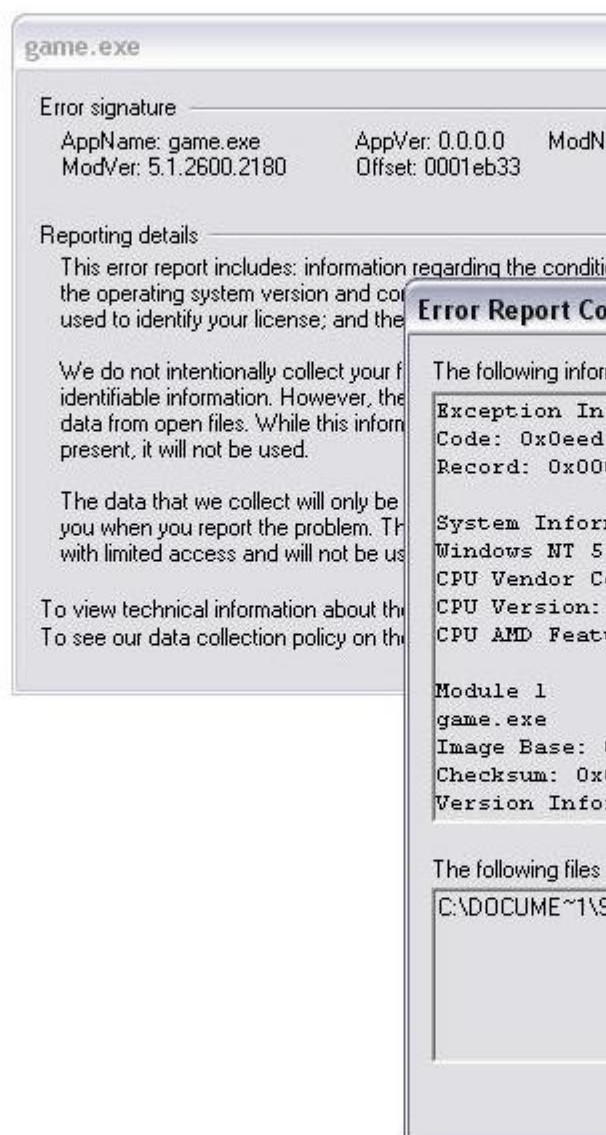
game.exe

Error signature

AppName: game.exe AppVer: 0.0.0.0 ModN
ModVer: 5.1.2600.2180 Offset: 0001eb33

Reporting details

This error report includes: information regarding the conditi the operating system version and co used to identify your license; and the

We do not intentionally collect your f identifiable information. However, the data from open files. While this inform present, it will not be used.

The data that we collect will only be you when you report the problem. Th with limited access and will not be us

To view technical information about th
To see our data collection policy on th

Error Report Co

The following infor

Exception In
Code: 0x0eed
Record: 0x00

System Infor
Windows NT 5
CPU Vendor C
CPU Version:
CPU AMD Feat

Module 1
game.exe
Image Base:
Checksum: 0x
Version Info

The following files
C:\DOCUME~1\